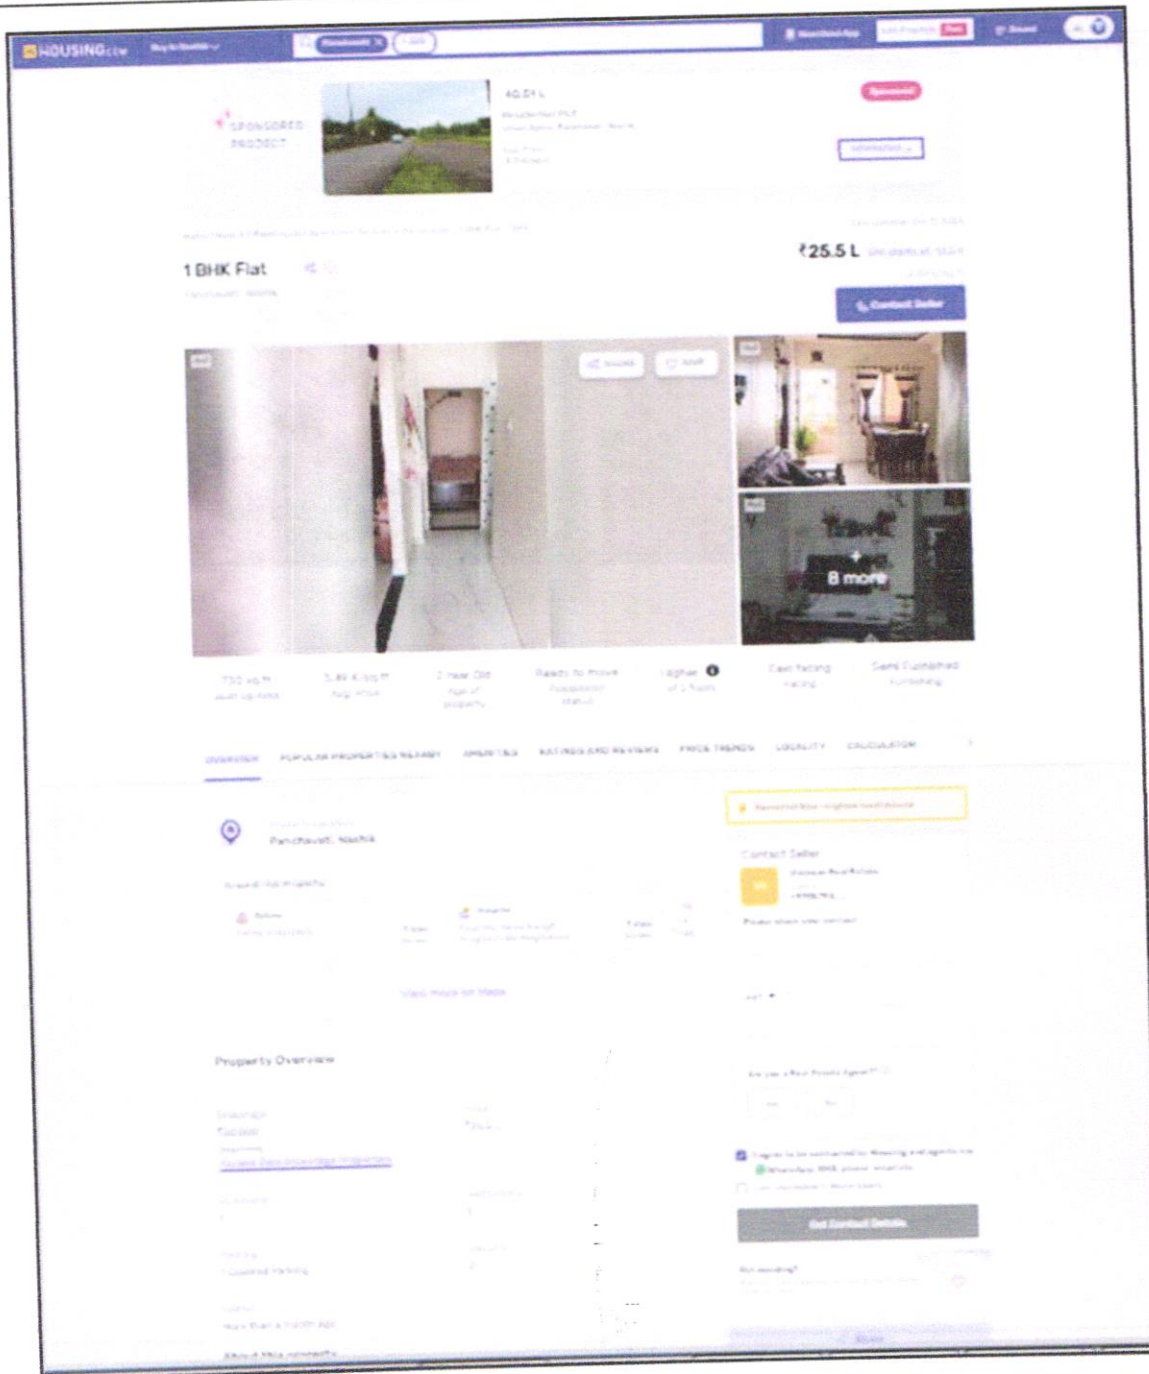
HOUSING.com

SPONSORED PROJECT

40.01 L

Sponsored

1 BHK Flat

₹25.5 L

Contact Seller

8 more

730 sq.ft

Ready to move

Semi Furnished

OVERVIEW

POPULAR PROPERTIES NEARBY

AMENITIES

RATINGS AND REVIEWS

PRICE TRENDS

LOCALITY

CALCULATOR

Panchavati, Nashik

View more on Maps

Contact Seller

Property Overview

Get Contact Details

About this property